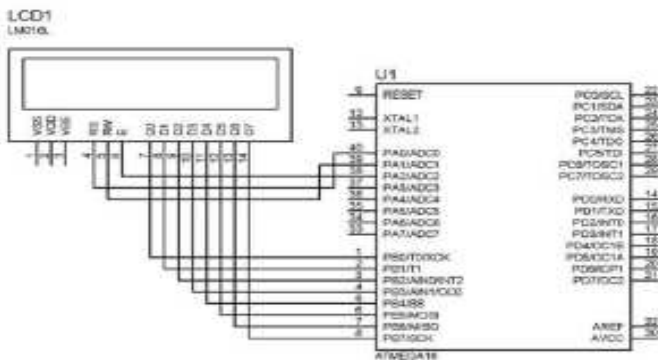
LCD1
LM016L

VSS VDD VEE RS RW E D0 D1 D2 D3 D4 D5 D6 D7

U1

9 RESET
13 XTAL1
12 XTAL2

40 PA0/ADC0
39 PA1/ADC1
38 PA2/ADC2
37 PA3/ADC3
36 PA4/ADC4
35 PA5/ADC5
34 PA6/ADC6
33 PA7/ADC7

1 PB0/T0/XCK
2 PB1/T1
3 PB2/AIN0/INT2
4 PB3/AIN1/OC0
5 PB4/SS
6 PB5/MOSI
7 PB6/MISO
8 PB7/SCK

PC0/SCL 22
PC1/SDA 23
PC2/TCK 24
PC3/TMS 25
PC4/TDO 26
PC5/TDI 27
PC6/TOSC1 28
PC7/TOSC2 29

PD0/RXD 14
PD1/TXD 15
PD2/INT0 16
PD3/INT1 17
PD4/OC1B 18
PD5/OC1A 19
PD6/ICP1 20
PD7/OC2 21

AREF 32
AVCC 30

ATMEGA16